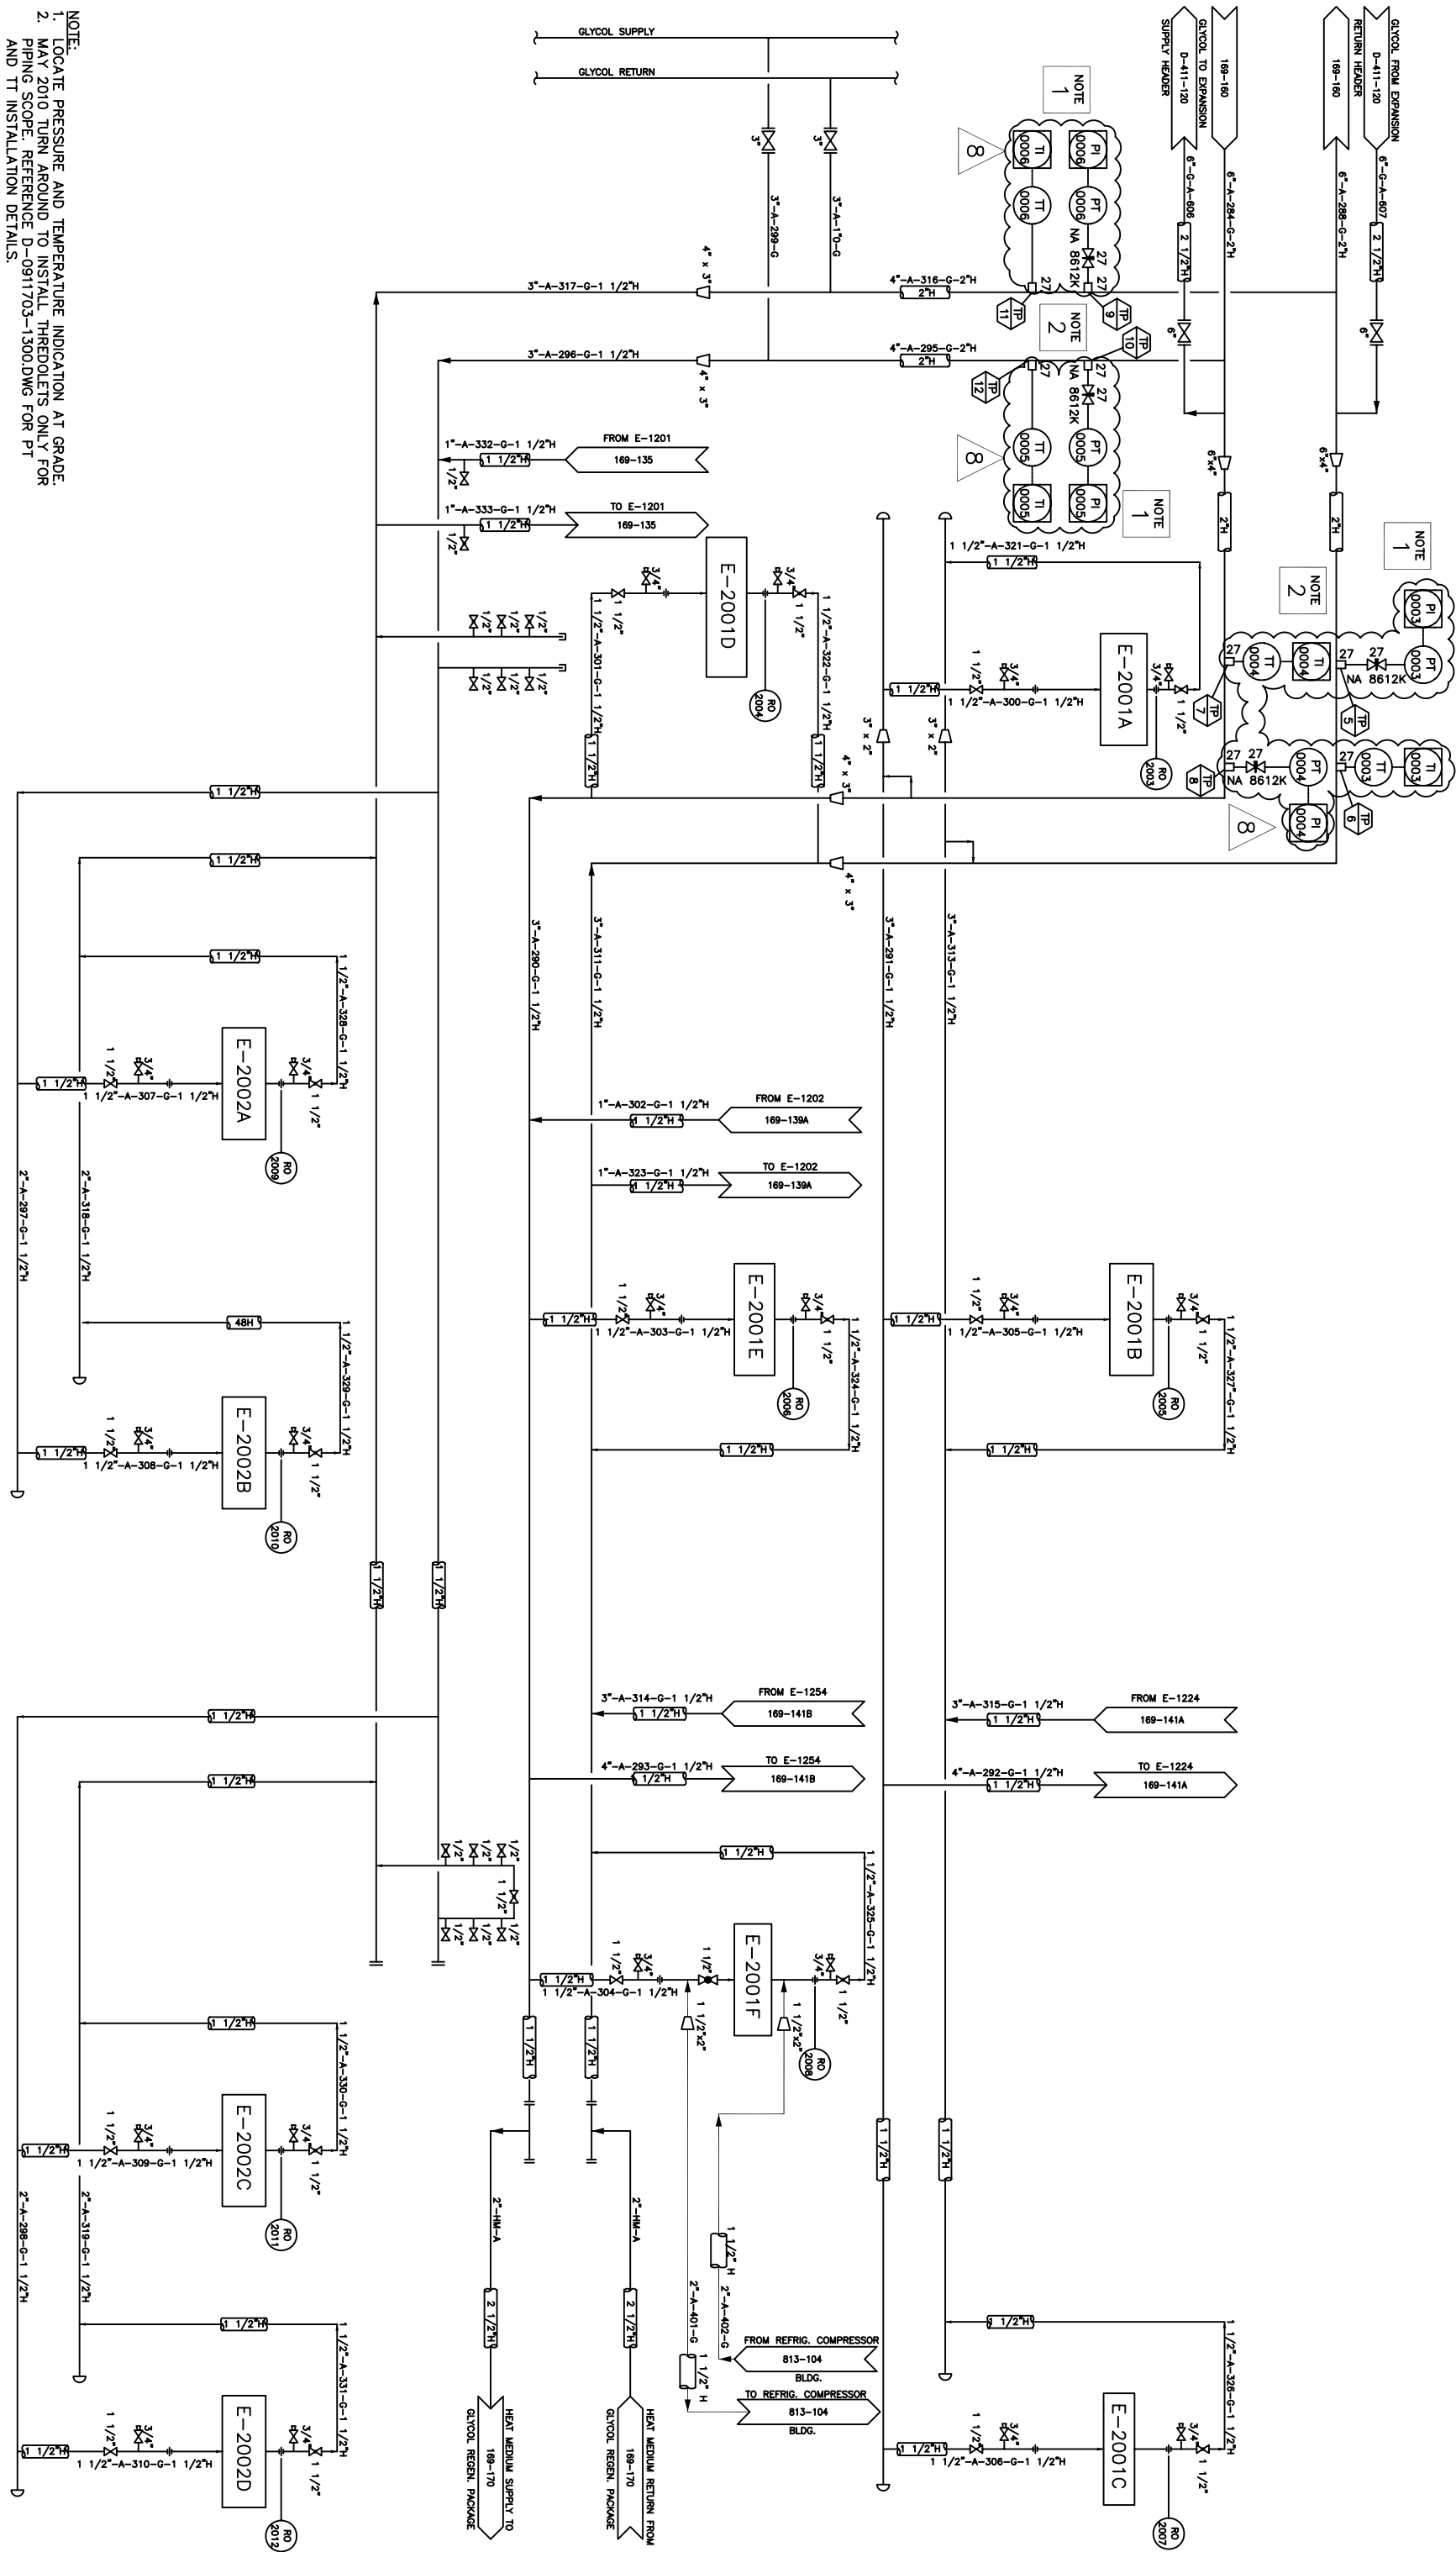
NOTE:
1. LOCATE PRESSURE AND TEMPERATURE INDICATION AT GRADE.
2. MAY 2010 TURN AROUND TO INSTALL THREDOLETS ONLY FOR PIPING SCOPE. REFERENCE D-0917703-1300.DWG FOR PT AND TT INSTALLATION DETAILS.

GLYCOL SUPPLY
GLYCOL RETURN
3"
3"
3"-A-299-G
3"-A-170-G
GLYCOL TO EXPANSION D-411-120 SUPPLY HEADER
169-160
6"-G-A-606
6"-A-284-G-2"H
GLYCOL FROM EXPANSION D-411-120 RETURN HEADER
169-160
6"-G-A-607
6"-A-288-G-2"H
2 1/2"H
2 1/2"H
6"
6"
NOTE 1
NOTE 2
NOTE 1
NOTE 2
NOTE 1
8
8
8
PI 0006
PT 0006
TI 0006
TT 0006
NA 8612K
27
27
27
TP 9
TP 11
TP 10
TP 12
PT 0005
PI 0005
TT 0005
TI 0005
NA 8612K
4"-A-316-G-2"H
2"H
4"-A-295-G-2"H
2"H
4" x 3"
4" x 3"
3"-A-317-G-1 1/2"H
3"-A-296-G-1 1/2"H
6"x4"
6"x4"
2"H
2"H
1"-A-332-G-1 1/2"H
1 1/2"H
FROM E-1201
169-135
1"-A-333-G-1 1/2"H
1 1/2"H
TO E-1201
169-135
1/2"
1/2"
E-2001D
E-2001A
1 1/2"-A-321-G-1 1/2"H
1 1/2"H
PI 0003
PT 0003
TT 0004
TI 0004
NA 8612K
TP 7
TP 5
PT 0004
PI 0004
TT 0003
TI 0003
NA 8612K
TP 8
TP 6
27
1 1/2"-A-301-G-1 1/2"H
1 1/2"-A-322-G-1 1/2"H
1 1/2"H
3/4"
1 1/2"
RO 2004
RO 2003
1 1/2"-A-300-G-1 1/2"H
3" x 2"
3" x 2"
4" x 3"
4" x 3"
1 1/2"H
1 1/2"H
1 1/2"H
3"-A-290-G-1 1/2"H
3"-A-311-G-1 1/2"H
3"-A-291-G-1 1/2"H
3"-A-313-G-1 1/2"H
E-2002A
1 1/2"-A-307-G-1 1/2"H
1 1/2"-A-328-G-1 1/2"H
RO 2009
2"-A-297-G-1 1/2"H
2"-A-318-G-1 1/2"H
48H
E-2002B
1 1/2"-A-308-G-1 1/2"H
1 1/2"-A-329-G-1 1/2"H
RO 2010
1"-A-302-G-1 1/2"H
FROM E-1202
169-139A
1"-A-323-G-1 1/2"H
TO E-1202
169-139A
E-2001E
1 1/2"-A-303-G-1 1/2"H
1 1/2"-A-324-G-1 1/2"H
RO 2006
E-2001B
1 1/2"-A-305-G-1 1/2"H
1 1/2"-A-327-G-1 1/2"H
RO 2005
3"-A-314-G-1 1/2"H
FROM E-1254
169-141B
4"-A-293-G-1 1/2"H
TO E-1254
169-141B
3"-A-315-G-1 1/2"H
FROM E-1224
169-141A
4"-A-292-G-1 1/2"H
TO E-1224
169-141A
E-2001F
1 1/2"-A-304-G-1 1/2"H
1 1/2"-A-325-G-1 1/2"H
1 1/2"x2"
1 1/2"x2"
RO 2008
E-2002C
1 1/2"-A-309-G-1 1/2"H
1 1/2"-A-330-G-1 1/2"H
RO 2011
2"-A-298-G-1 1/2"H
2"-A-319-G-1 1/2"H
E-2002D
1 1/2"-A-310-G-1 1/2"H
1 1/2"-A-331-G-1 1/2"H
RO 2012
2"-HM-A
2"-HM-A
2 1/2"H
HEAT MEDIUM SUPPLY TO 169-170 GLYCOL REGEN. PACKAGE
HEAT MEDIUM RETURN FROM 169-170 GLYCOL REGEN. PACKAGE
2"-A-401-G
2"-A-402-G
1 1/2" H
FROM REFRIG. COMPRESSOR 813-104 BLDG.
TO REFRIG. COMPRESSOR 813-104 BLDG.
E-2001C
1 1/2"-A-306-G-1 1/2"H
1 1/2"-A-326-G-1 1/2"H
RO 2007